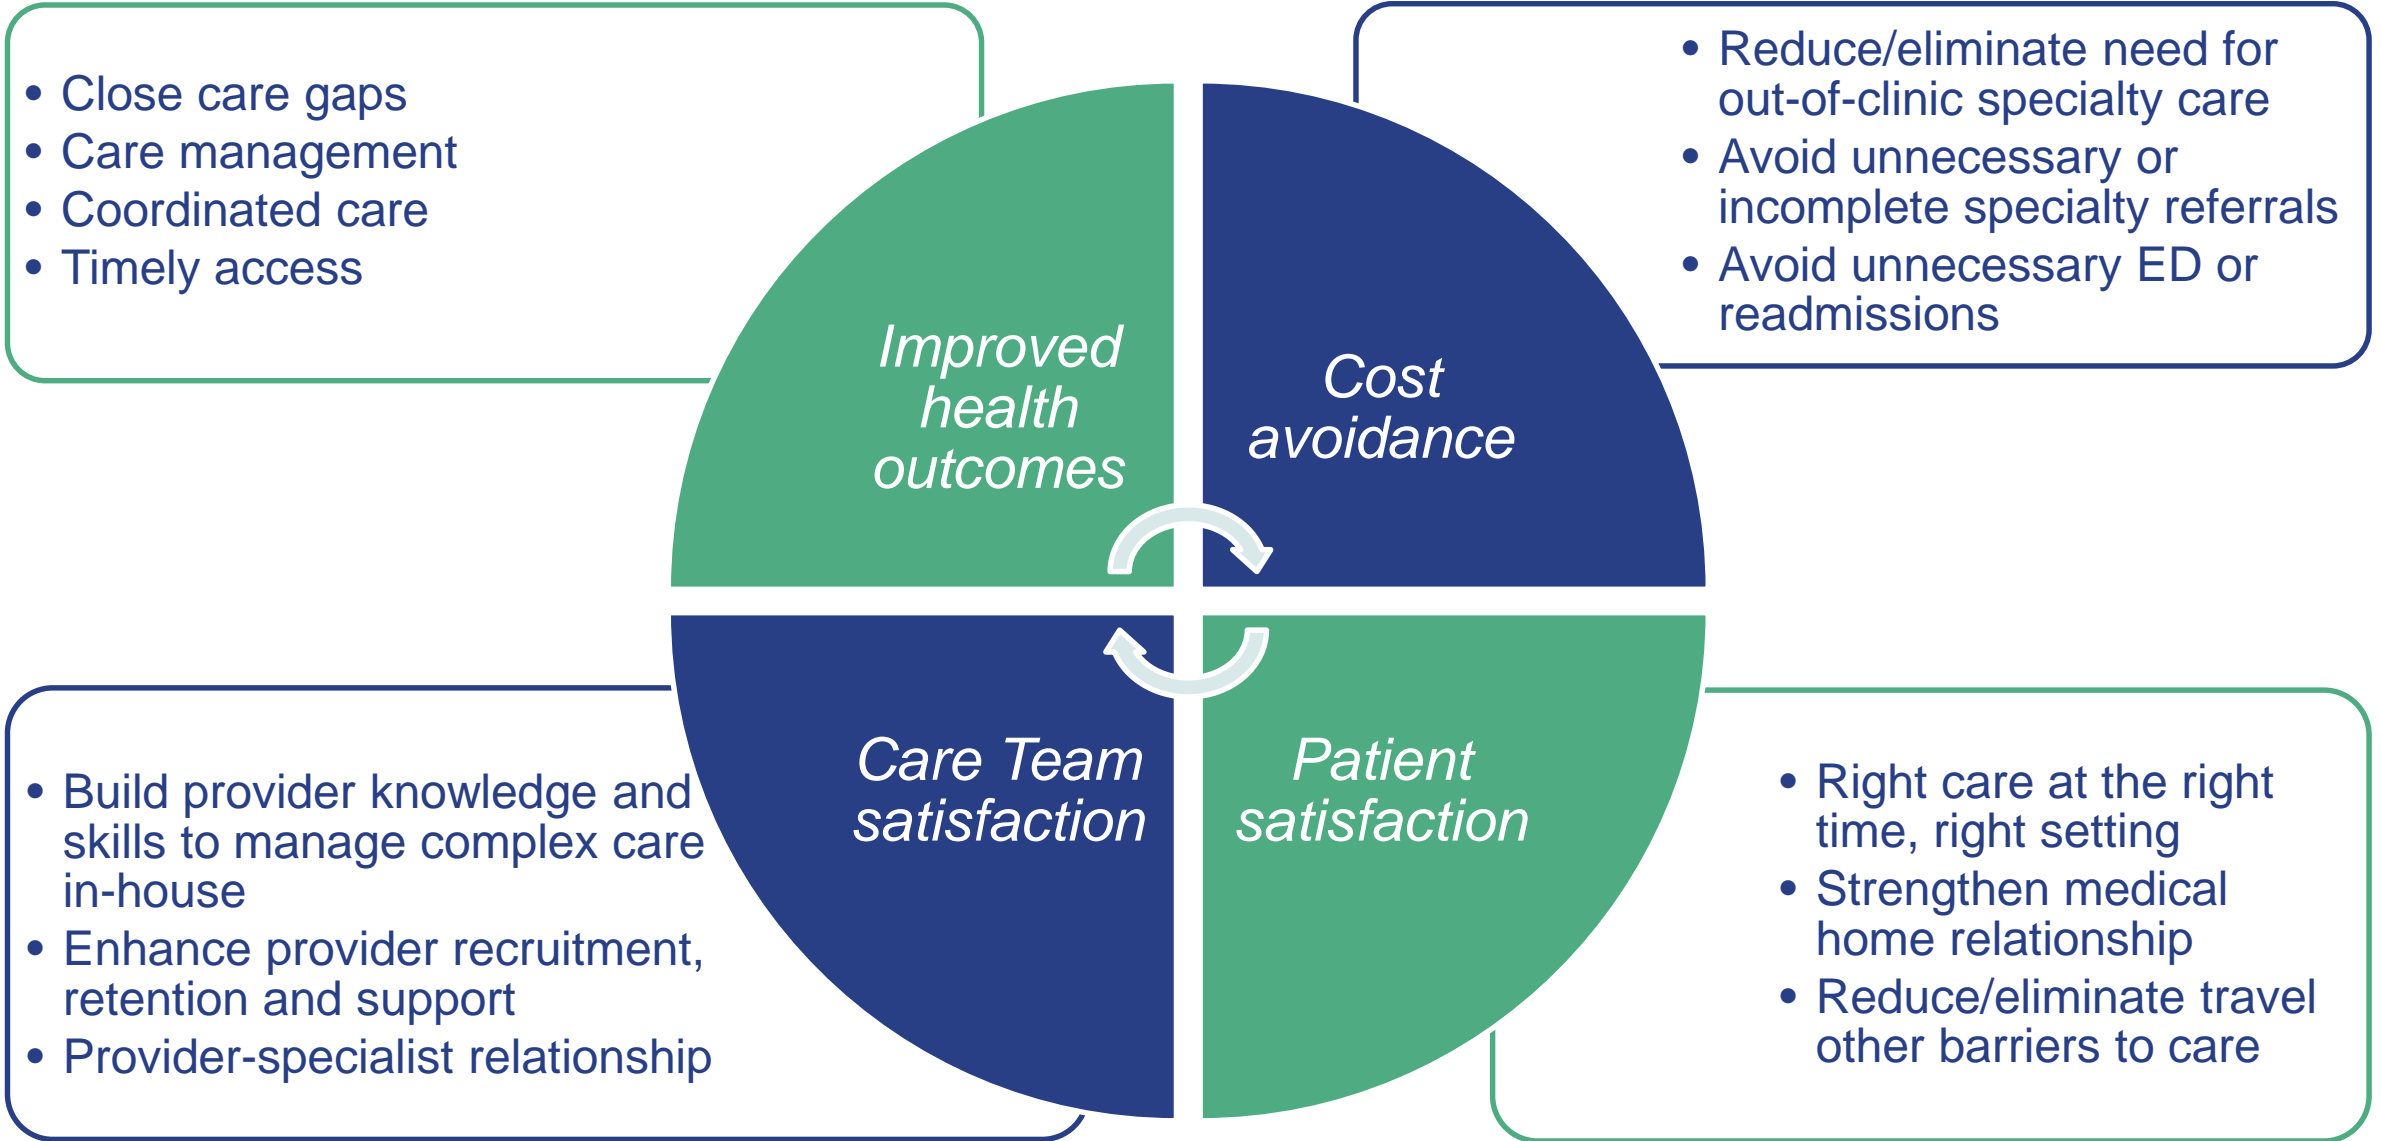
• Close care gaps
• Care management
• Coordinated care
• Timely access

Improved health outcomes

Cost avoidance

• Reduce/eliminate need for out-of-clinic specialty care
• Avoid unnecessary or incomplete specialty referrals
• Avoid unnecessary ED or readmissions

Care Team satisfaction

Patient satisfaction

• Build provider knowledge and skills to manage complex care in-house
• Enhance provider recruitment, retention and support
• Provider-specialist relationship

• Right care at the right time, right setting
• Strengthen medical home relationship
• Reduce/eliminate travel other barriers to care